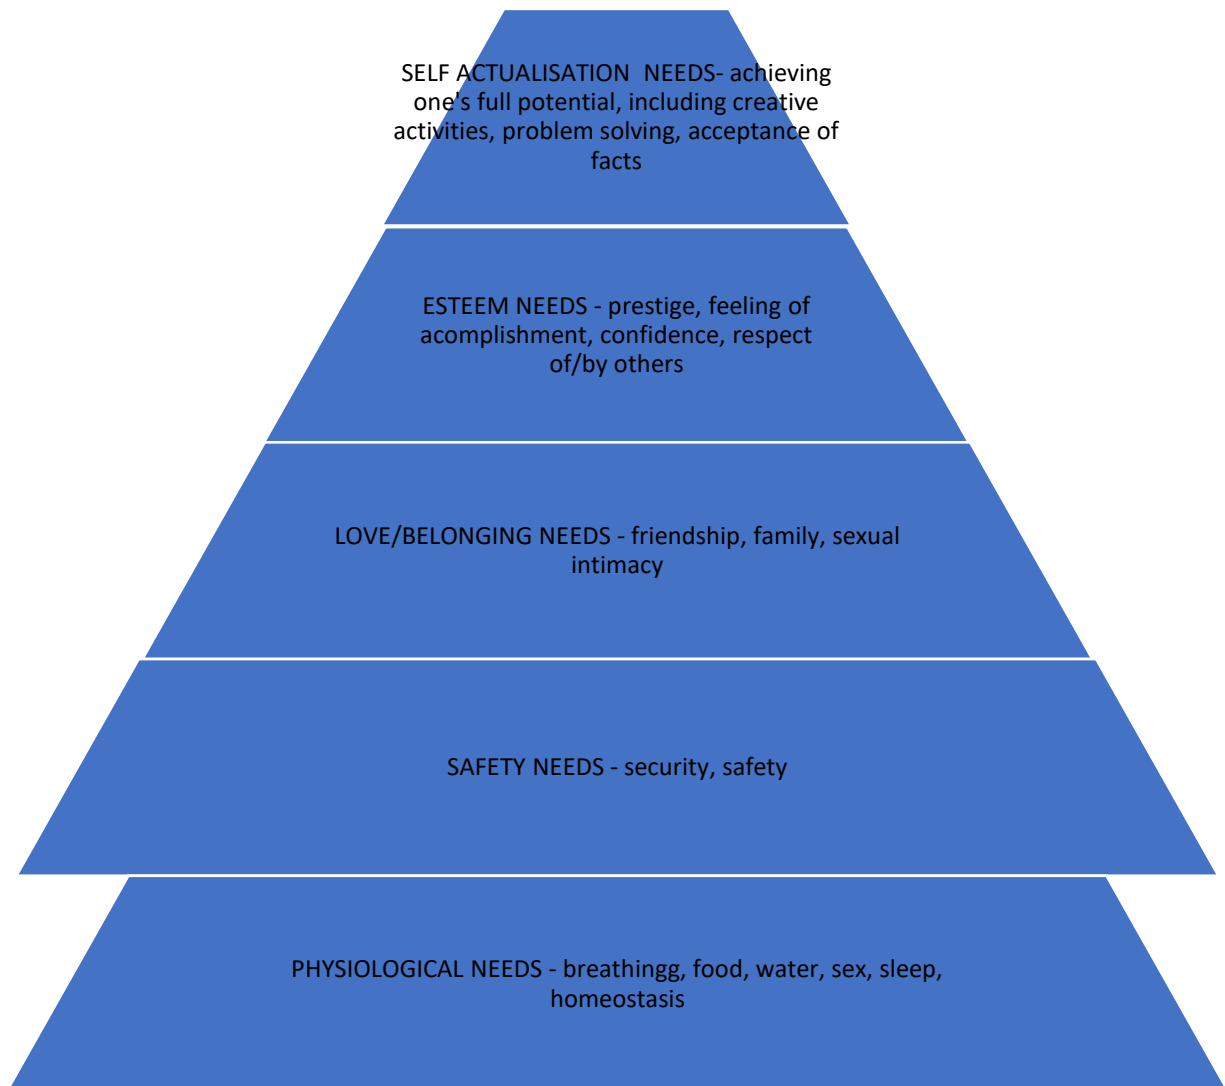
SELF ACTUALISATION  NEEDS- achieving one's full potential, including creative activities, problem solving, acceptance of facts

ESTEEM NEEDS - prestige, feeling of acomplishment, confidence, respect of/by others

LOVE/BELONGING NEEDS - friendship, family, sexual intimacy

SAFETY NEEDS - security, safety

PHYSIOLOGICAL NEEDS - breathingg, food, water, sex, sleep, homeostasis